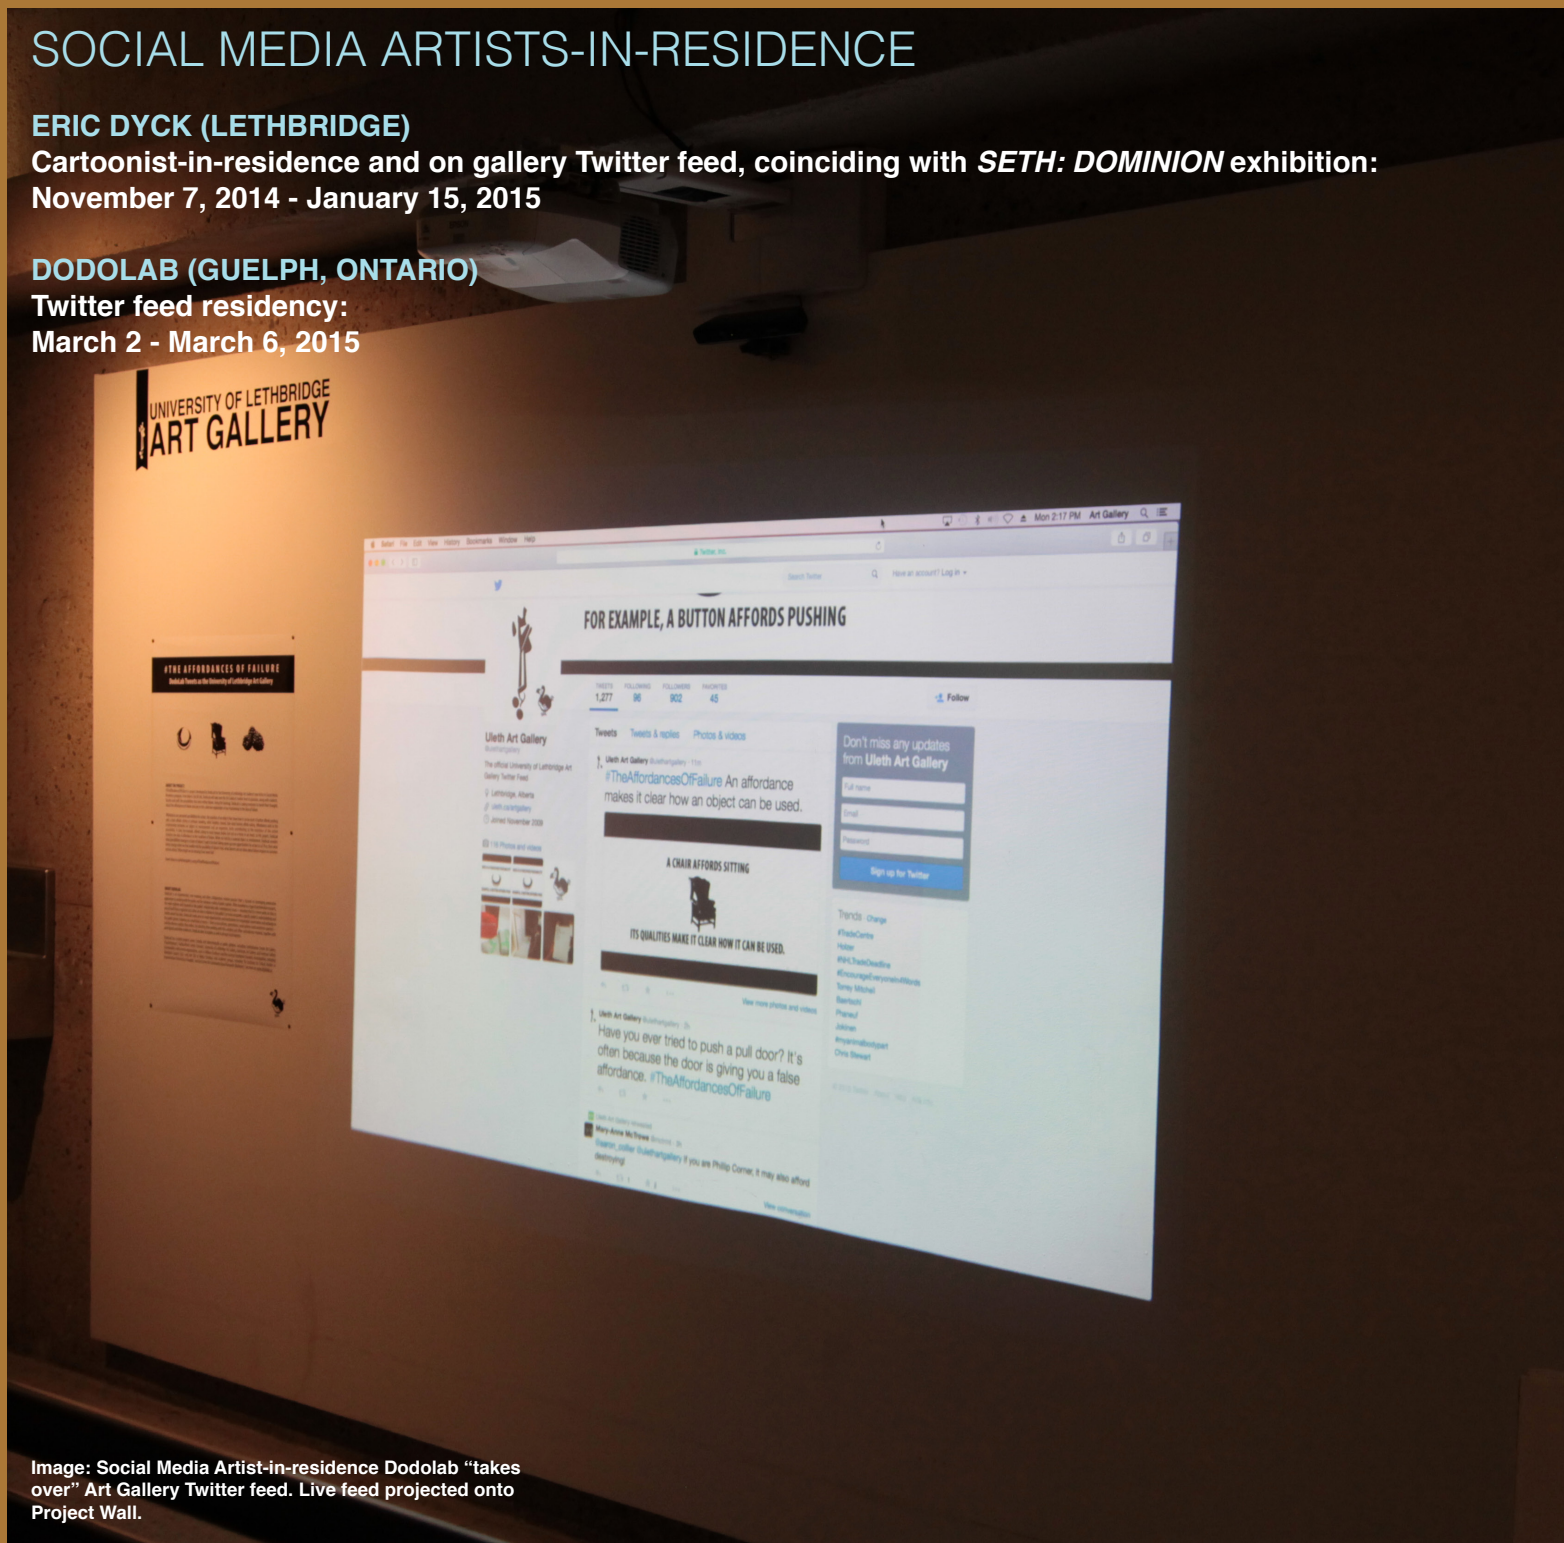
SOCIAL MEDIA ARTISTS-IN-RESIDENCE

ERIC DYCK (LETHBRIDGE)
Cartoonist-in-residence and on gallery Twitter feed, coinciding with *SETH: DOMINION* exhibition: November 7, 2014 - January 15, 2015

DODOLAB (GUELPH, ONTARIO)
Twitter feed residency:
March 2 - March 6, 2015

UNIVERSITY OF LETHBRIDGE
ART GALLERY

#THE AFFORDANCES OF FAILURE

Mon 2:17 PM Art Gallery

FOR EXAMPLE, A BUTTON AFFORDS PUSHING

TWEETS 1,277 FOLLOWING 96 FOLLOWERS 902 FAVORITES 45

Follow

Uleth Art Gallery

Tweets Tweets & replies Photos & videos

Uleth Art Gallery
#TheAffordancesOfFailure An affordance makes it clear how an object can be used.

A CHAIR AFFORDS SITTING

ITS QUALITIES MAKE IT CLEAR HOW IT CAN BE USED.

Uleth Art Gallery
Have you ever tried to push a pull door? It's often because the door is giving you a false affordance. #TheAffordancesOfFailure

Mary-Anne McTrowe
If you are Philip Corner, it may also afford destroying!

View conversation

Don't miss any updates from Uleth Art Gallery

Sign up for Twitter

Trends

Image: Social Media Artist-in-residence Dodolab “takes over” Art Gallery Twitter feed. Live feed projected onto Project Wall.